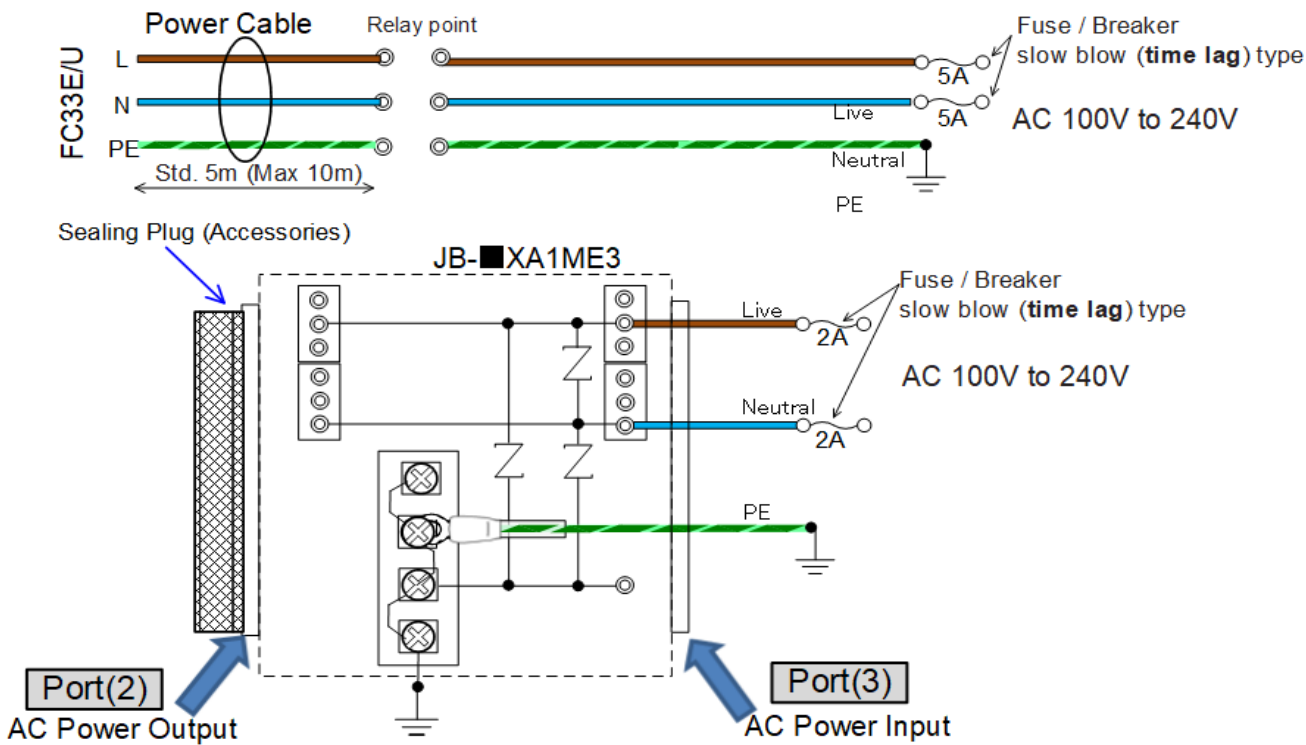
Power Cable

Relay point

FC33E/U

L

N

PE

Std. 5m (Max 10m)

Fuse / Breaker slow blow (**time lag**) type

5A

5A

Live

Neutral

PE

AC 100V to 240V

Sealing Plug (Accessories)

JB-■XA1ME3

Live

Neutral

PE

Fuse / Breaker slow blow (**time lag**) type

2A

2A

AC 100V to 240V

Port(2)

AC Power Output

Port(3)

AC Power Input